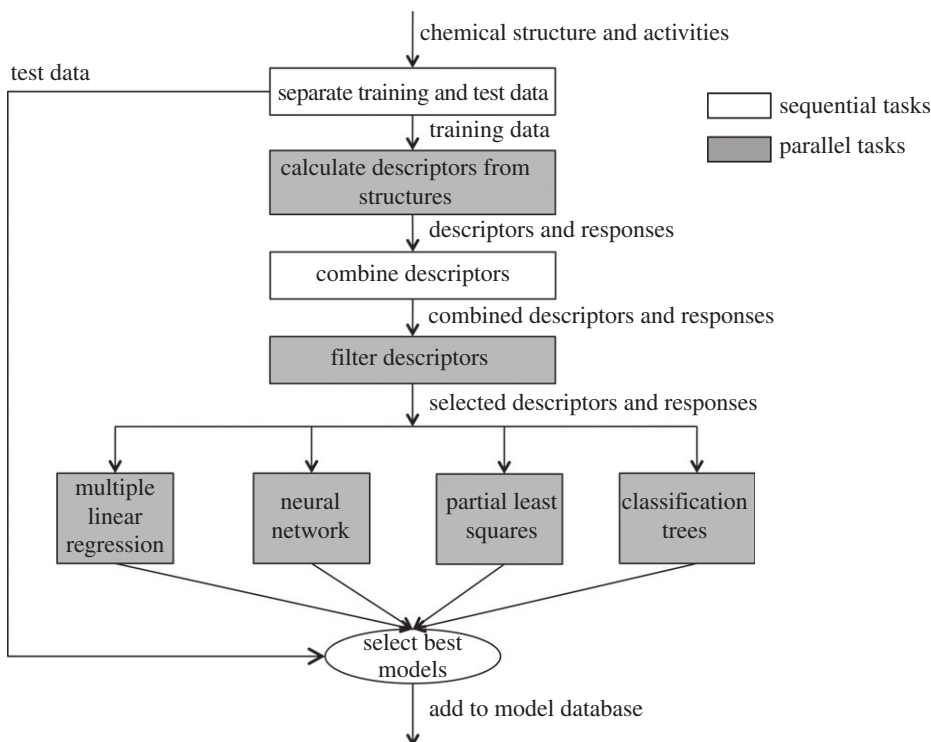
chemical structure and activities

test data

separate training and test data

sequential tasks

parallel tasks

training data

calculate descriptors from structures

descriptors and responses

combine descriptors

combined descriptors and responses

filter descriptors

selected descriptors and responses

multiple linear regression

neural network

partial least squares

classification trees

select best models

add to model database